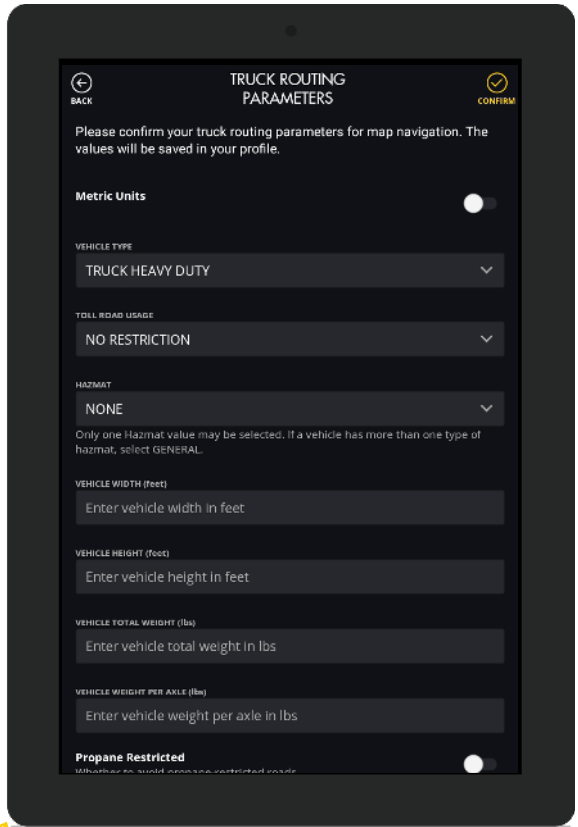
BACK

TRUCK ROUTING PARAMETERS

CONFIRM

Please confirm your truck routing parameters for map navigation. The values will be saved in your profile.

Metric Units

VEHICLE TYPE

TRUCK HEAVY DUTY

TOLL ROAD USAGE

NO RESTRICTION

HAZMAT

NONE

Only one Hazmat value may be selected. If a vehicle has more than one type of hazmat, select GENERAL.

VEHICLE WIDTH (feet)

Enter vehicle width in feet

VEHICLE HEIGHT (feet)

Enter vehicle height in feet

VEHICLE TOTAL WEIGHT (lbs)

Enter vehicle total weight in lbs

VEHICLE WEIGHT PER AXLE (lbs)

Enter vehicle weight per axle in lbs

Propane Restricted

Whether to avoid propane-restricted roads